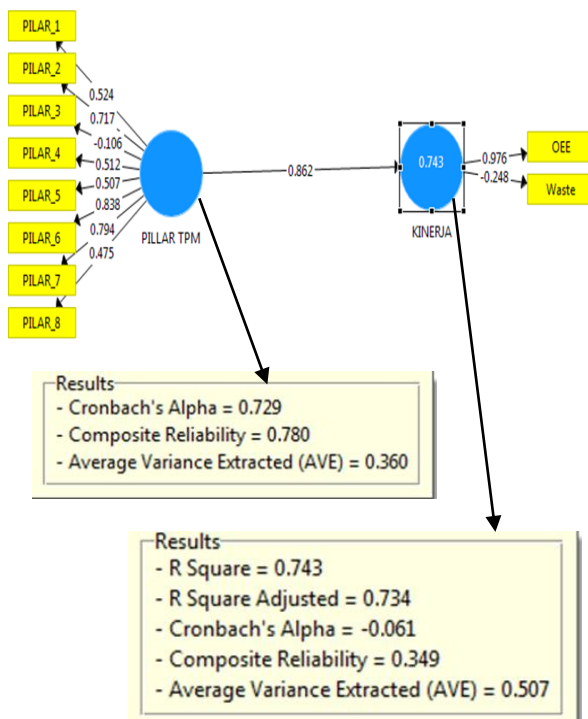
PILAR_1
PILAR_2
PILAR_3
PILAR_4
PILAR_5
PILAR_6
PILAR_7
PILAR_8
0.524
0.717
-0.106
0.512
0.507
0.838
0.794
0.475
PILLAR TPM
0.862
0.743
KINERJA
0.976
-0.248
OEE
Waste

Results
- Cronbach's Alpha = 0.729
- Composite Reliability = 0.780
- Average Variance Extracted (AVE) = 0.360

Results
- R Square = 0.743
- R Square Adjusted = 0.734
- Cronbach's Alpha = -0.061
- Composite Reliability = 0.349
- Average Variance Extracted (AVE) = 0.507